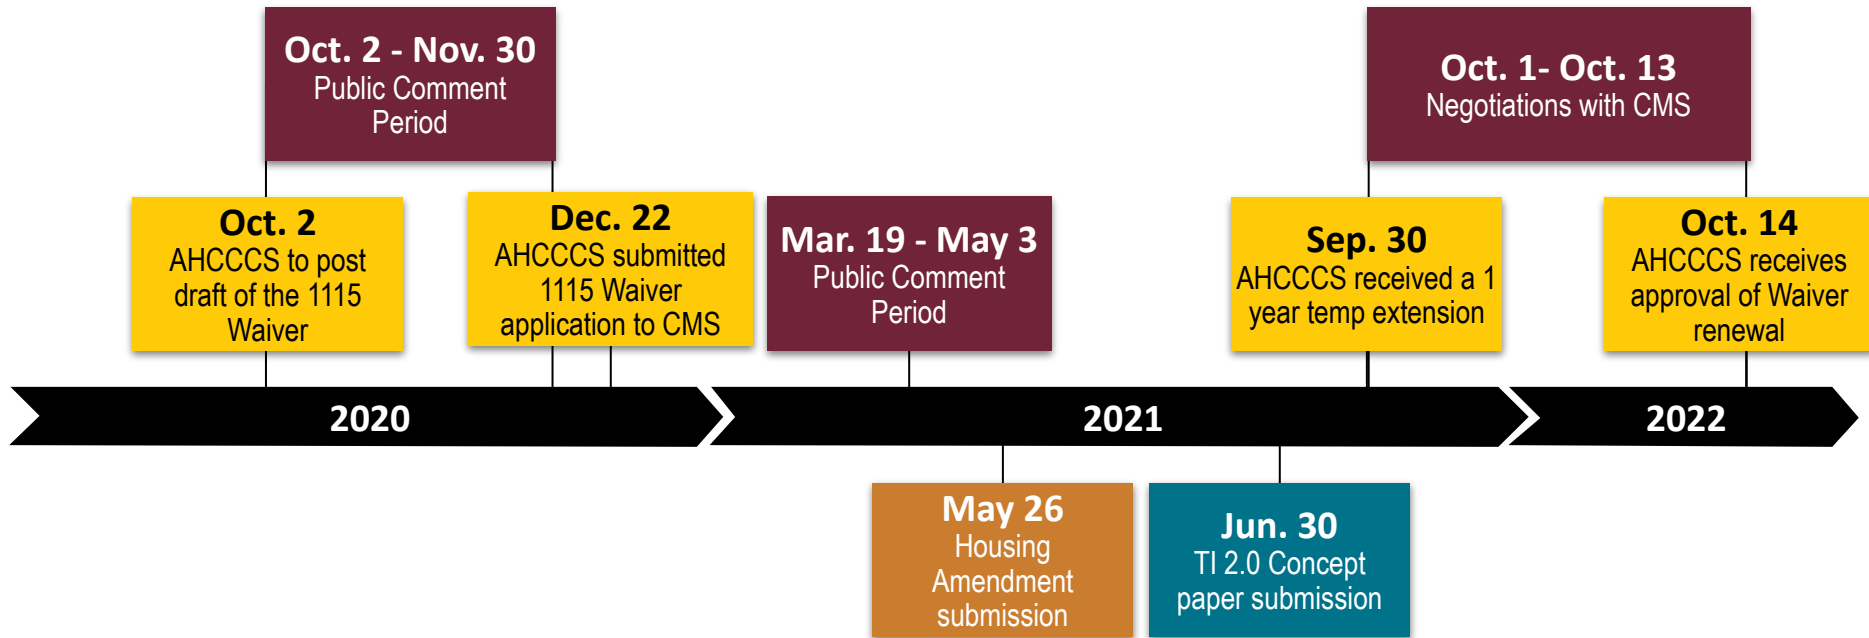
Oct. 2 - Nov. 30
Public Comment Period

Oct. 2
AHCCCS to post draft of the 1115 Waiver

Dec. 22
AHCCCS submitted 1115 Waiver application to CMS

Mar. 19 - May 3
Public Comment Period

Oct. 1- Oct. 13
Negotiations with CMS

Sep. 30
AHCCCS received a 1 year temp extension

Oct. 14
AHCCCS receives approval of Waiver renewal

2020

2021

2022

May 26
Housing Amendment submission

Jun. 30
TI 2.0 Concept paper submission